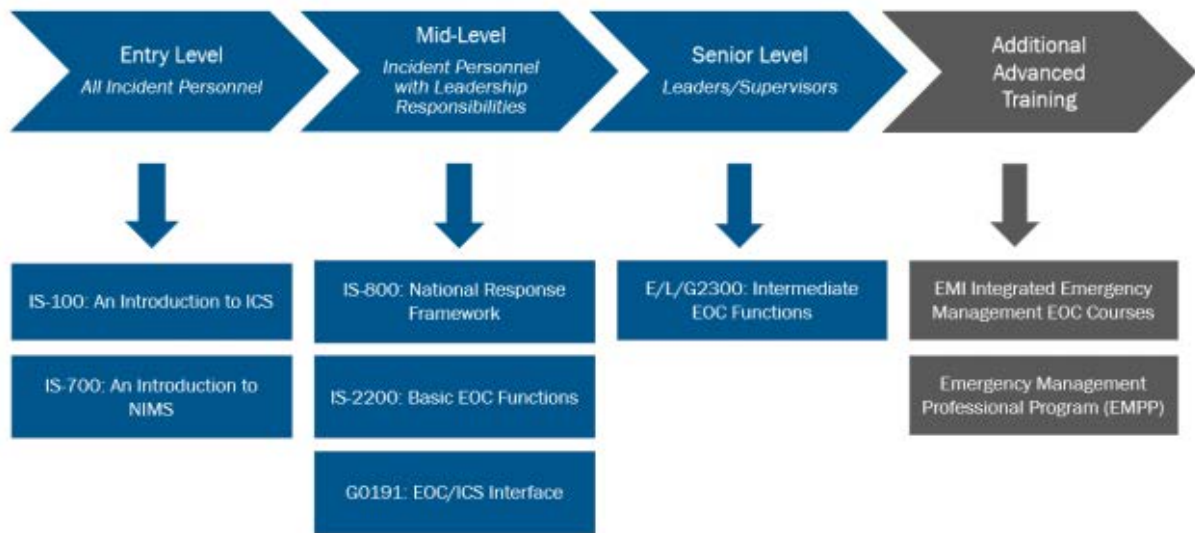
Entry Level
All Incident Personnel

Mid-Level
Incident Personnel with Leadership Responsibilities

Senior Level
Leaders/Supervisors

Additional Advanced Training

IS-100: An Introduction to ICS

IS-700: An Introduction to NIMS

IS-800: National Response Framework

IS-2200: Basic EOC Functions

G0191: EOC/ICS Interface

E/L/G2300: Intermediate EOC Functions

EMI Integrated Emergency Management EOC Courses

Emergency Management Professional Program (EMPP)